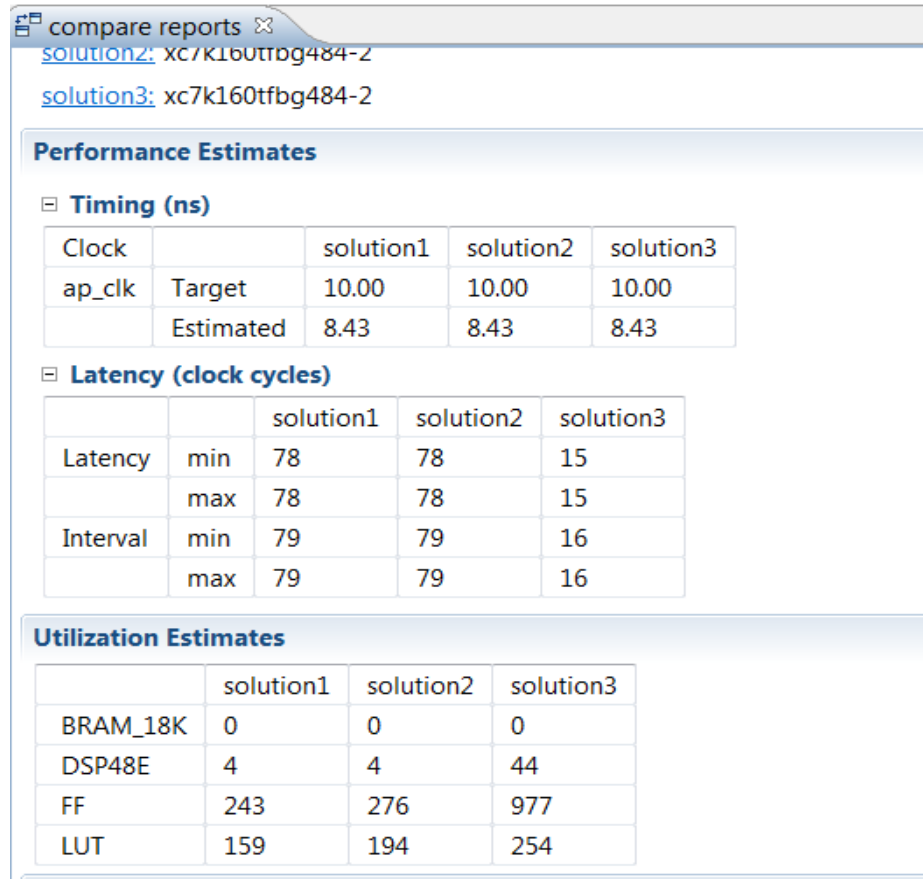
compare reports ☒

solution2: xc7k160tfbg484-2

solution3: xc7k160tfbg484-2

Performance Estimates

⊟ Timing (ns)

| Clock | | solution1 | solution2 | solution3 |
|---|---|---|---|---|
| ap_clk | Target | 10.00 | 10.00 | 10.00 |
| | Estimated | 8.43 | 8.43 | 8.43 |

⊟ Latency (clock cycles)

| | | solution1 | solution2 | solution3 |
|---|---|---|---|---|
| Latency | min | 78 | 78 | 15 |
| | max | 78 | 78 | 15 |
| Interval | min | 79 | 79 | 16 |
| | max | 79 | 79 | 16 |

Utilization Estimates

| | solution1 | solution2 | solution3 |
|---|---|---|---|
| BRAM_18K | 0 | 0 | 0 |
| DSP48E | 4 | 4 | 44 |
| FF | 243 | 276 | 977 |
| LUT | 159 | 194 | 254 |